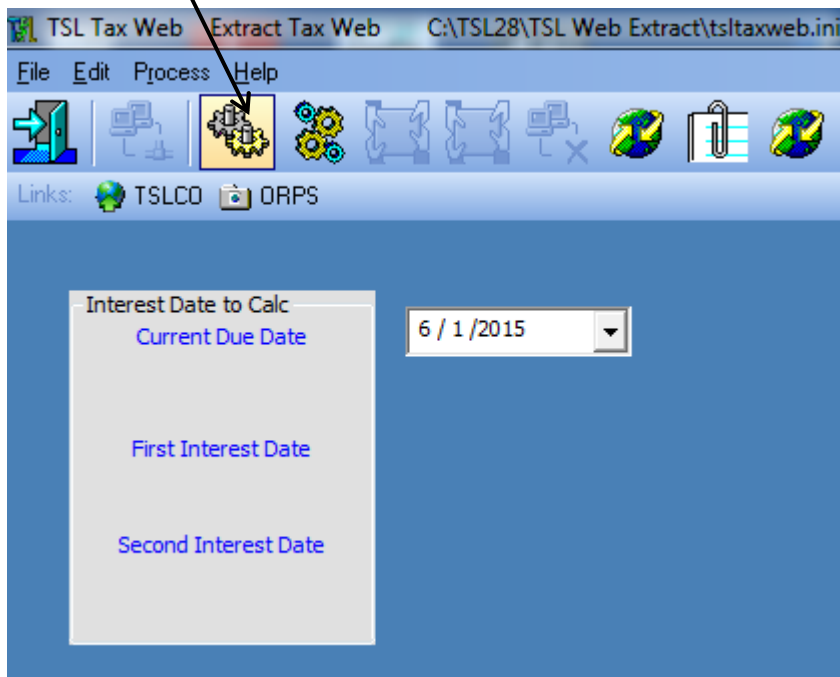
TSL Tax Web Extract Tax Web C:\TSL28\TSL Web Extract\tsltaxweb.ini

File Edit Process Help

Links: TSLCO ORPS

Interest Date to Calc

Current Due Date

6 / 1 /2015

First Interest Date

Second Interest Date